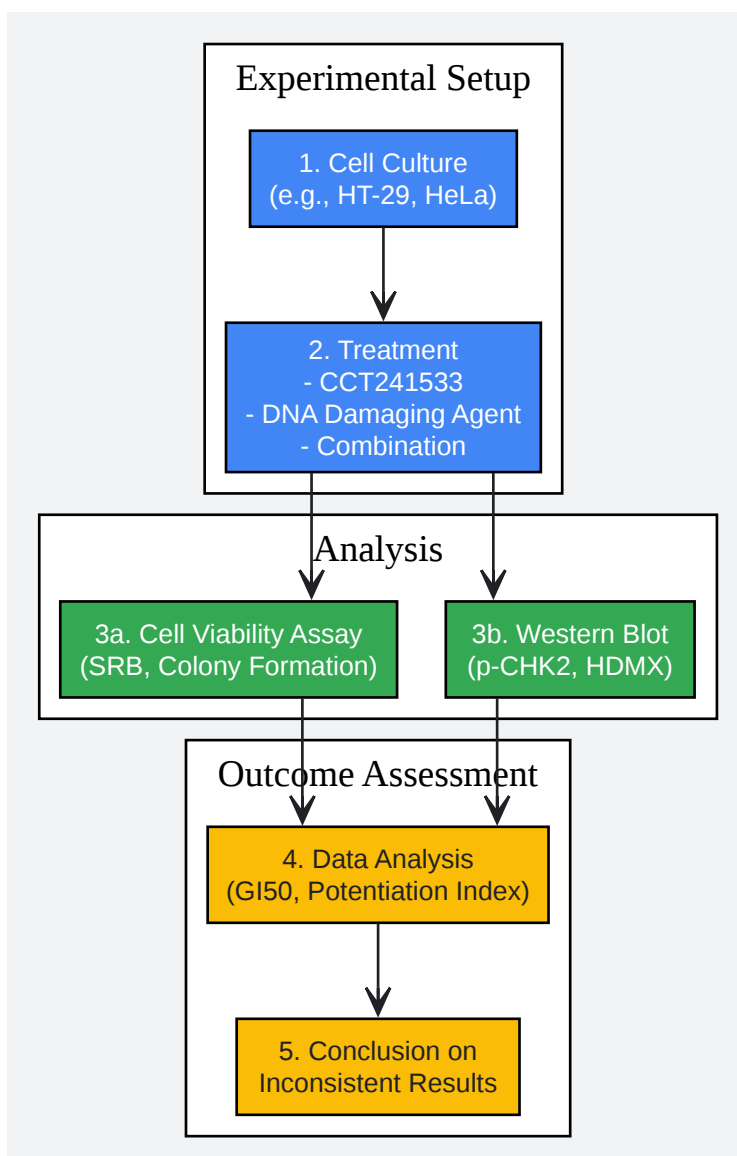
Experimental Setup

1. Cell Culture
(e.g., HT-29, HeLa)

2. Treatment
- CCT241533
- DNA Damaging Agent
- Combination

Analysis

3a. Cell Viability Assay
(SRB, Colony Formation)

3b. Western Blot
(p-CHK2, HDMX)

Outcome Assessment

4. Data Analysis
(GI50, Potentiation Index)

5. Conclusion on
Inconsistent Results